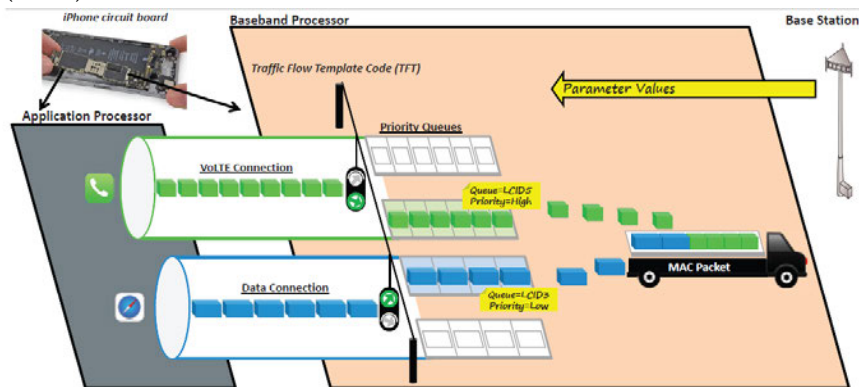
iPhone circuit board

Baseband Processor

Base Station

Application Processor

Traffic Flow Template Code (TFT)

Parameter Values

Priority Queues

VoLTE Connection

Queue=LCID5
Priority=High

MAC Packet

Data Connection

Queue=LCID3
Priority=Low